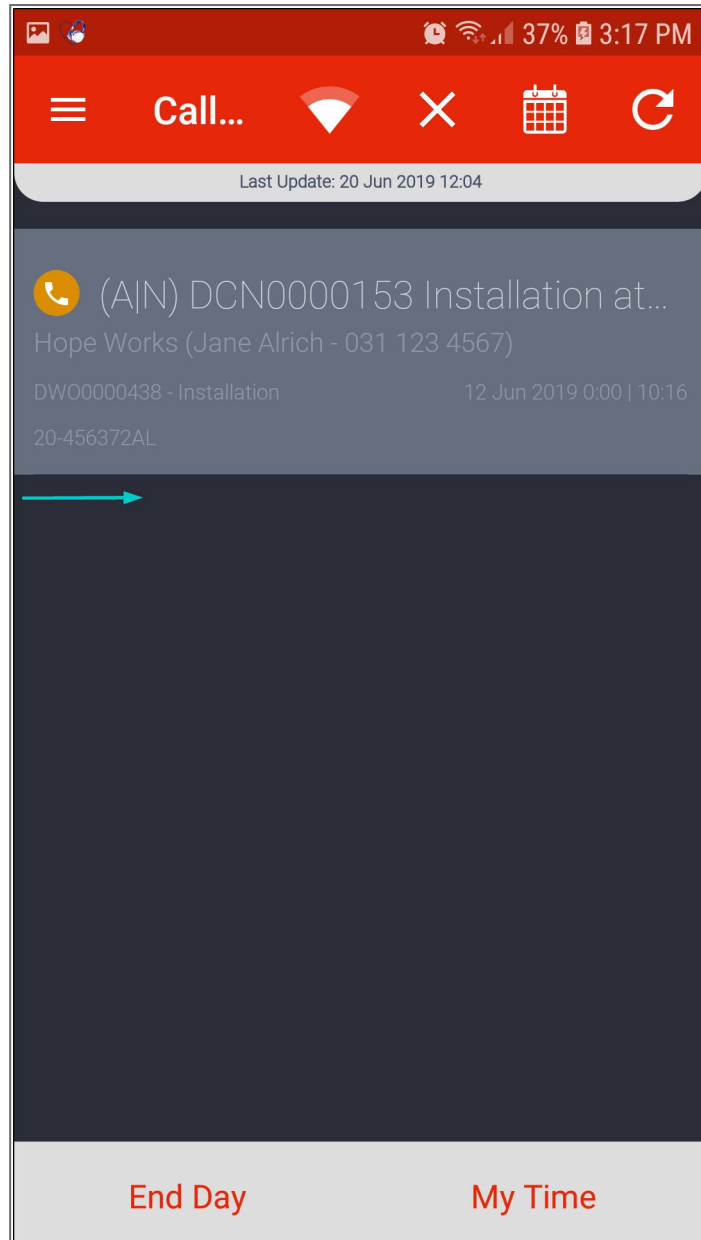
37% 3:17 PM

Call...

Last Update: 20 Jun 2019 12:04

(A|N) DCN0000153 Installation at...
Hope Works (Jane Alrich - 031 123 4567)
DWO0000438 - Installation 12 Jun 2019 0:00 | 10:16
20-456372AL

End Day My Time